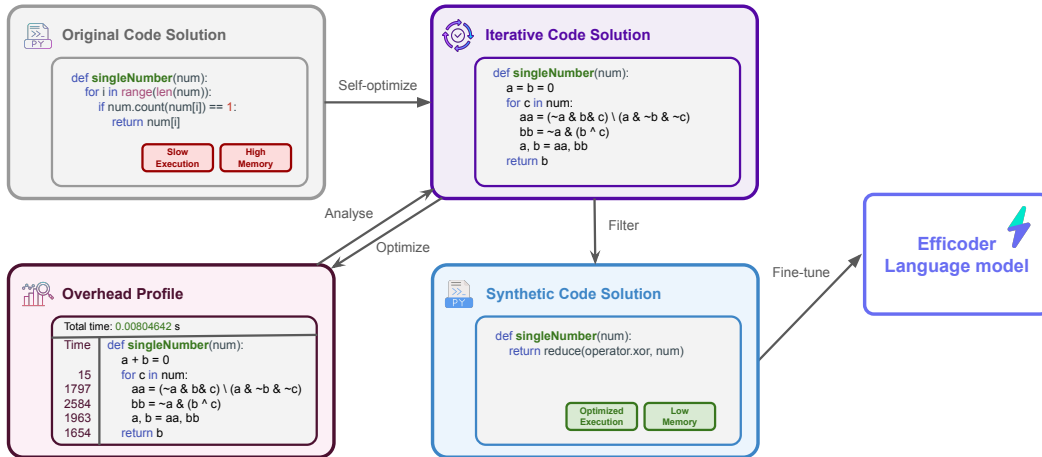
PY

Original Code Solution

def singleNumber(num):
for i in range(len(num)):
if num.count(num[i]) == 1:
return num[i]

Slow Execution

High Memory

Self-optimize

Iterative Code Solution

def singleNumber(num):
a = b = 0
for c in num:
aa = (~a & b& c) \ (a & ~b & ~c)
bb = ~a & (b ^ c)
a, b = aa, bb
return b

Analyse

Optimize

Filter

Overhead Profile

Total time: 0.00804642 s

| Time | |
|---|---|
| | def singleNumber(num): |
| | a + b = 0 |
| 15 | for c in num: |
| 1797 | aa = (~a & b& c) \ (a & ~b & ~c) |
| 2584 | bb = ~a & (b ^ c) |
| 1963 | a, b = aa, bb |
| 1654 | return b |

PY

Synthetic Code Solution

def singleNumber(num):
return reduce(operator.xor, num)

Optimized Execution

Low Memory

Fine-tune

Efficoder Language model